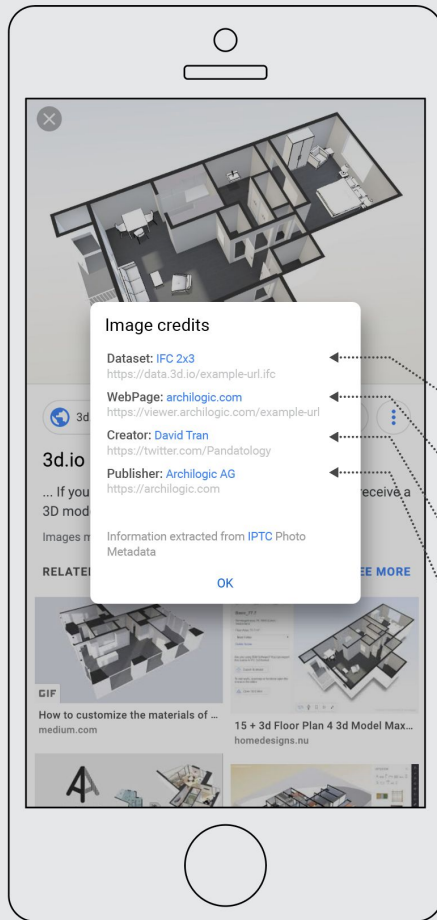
Image credits

Dataset: IFC 2x3
https://data.3d.io/example-url.ifc

WebPage: archilogic.com
https://viewer.archilogic.com/example-url

Creator: David Tran
https://twitter.com/Pandatology

Publisher: Archilogic AG
https://archilogic.com

Information extracted from IPTC Photo Metadata

OK

3d

3d.io

... If you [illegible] receive a 3D mod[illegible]

Images m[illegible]

RELATE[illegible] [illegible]EE MORE

GIF

How to customize the materials of ...
medium.com

15 + 3d Floor Plan 4 3d Model Max...
homedesigns.nu